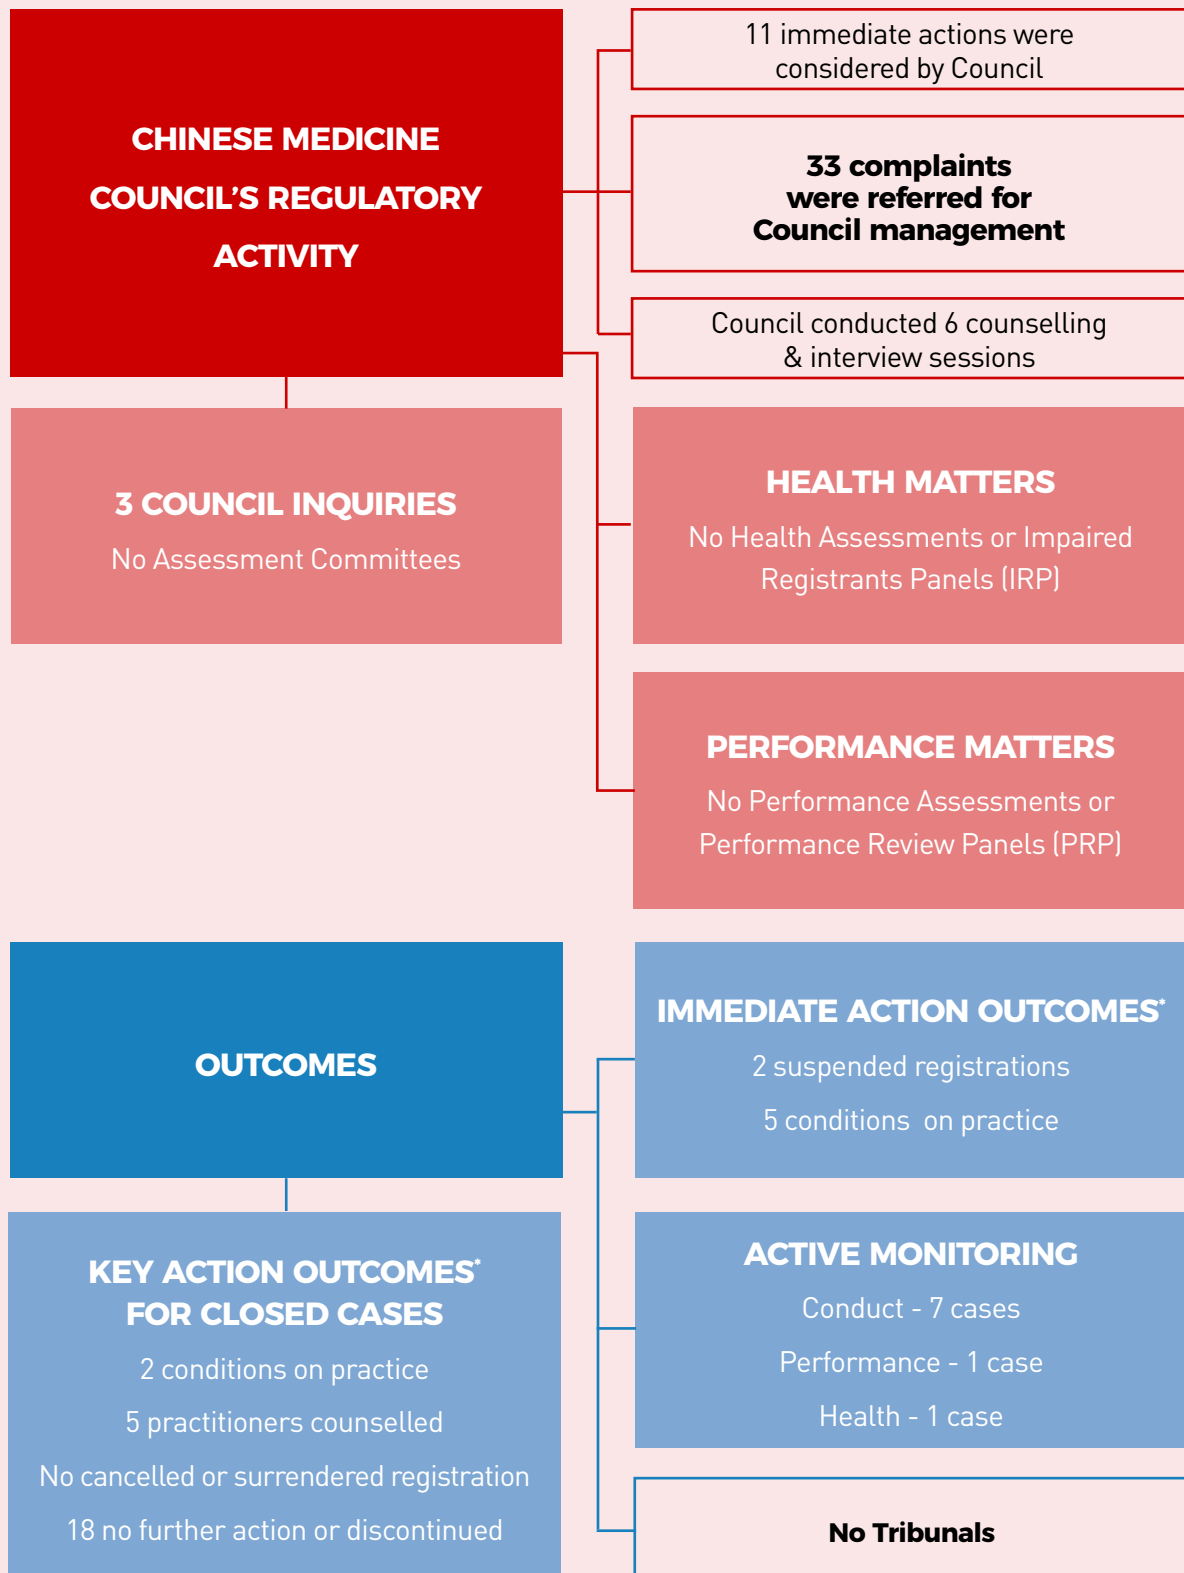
CHINESE MEDICINE COUNCIL'S REGULATORY ACTIVITY

11 immediate actions were considered by Council

33 complaints were referred for Council management

Council conducted 6 counselling & interview sessions

3 COUNCIL INQUIRIES

No Assessment Committees

HEALTH MATTERS

No Health Assessments or Impaired Registrants Panels (IRP)

PERFORMANCE MATTERS

No Performance Assessments or Performance Review Panels (PRP)

OUTCOMES

IMMEDIATE ACTION OUTCOMES*

2 suspended registrations

5 conditions on practice

KEY ACTION OUTCOMES* FOR CLOSED CASES

2 conditions on practice

5 practitioners counselled

No cancelled or surrendered registration

18 no further action or discontinued

ACTIVE MONITORING

Conduct - 7 cases

Performance - 1 case

Health - 1 case

No Tribunals